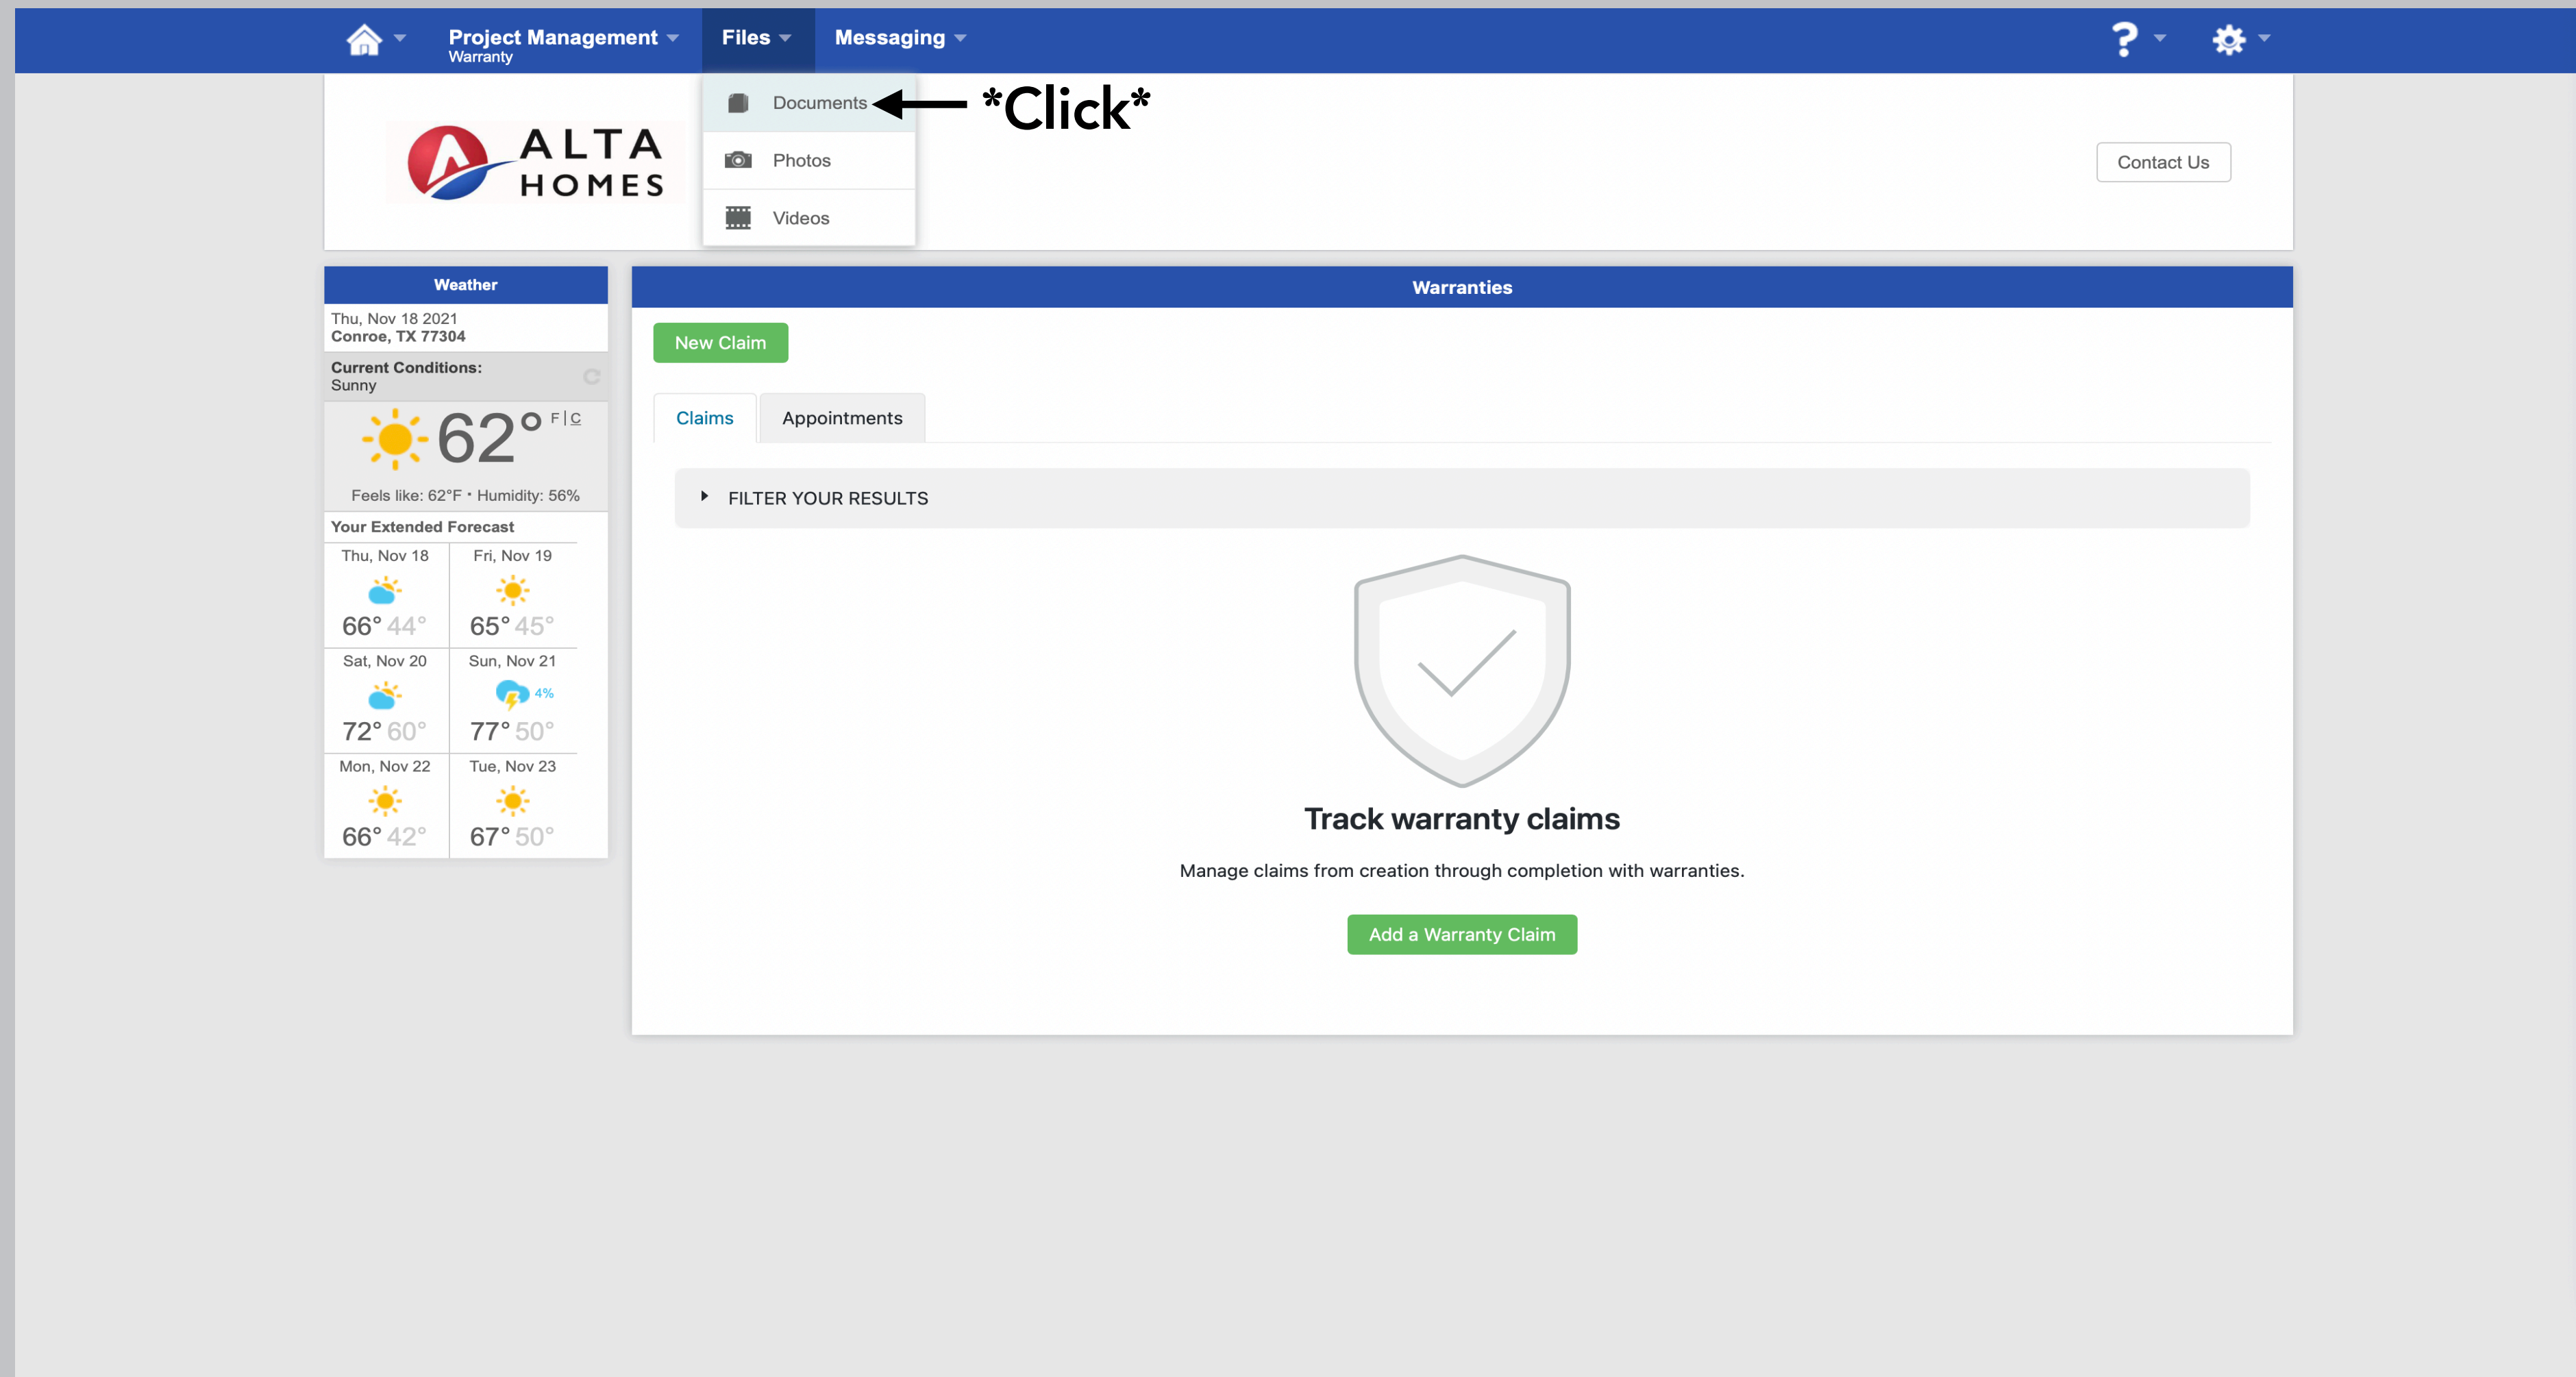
Project Management
Warranty
Files
Messaging
?

Documents
*Click*
Photos
Videos

ALTA HOMES

Contact Us

Weather
Thu, Nov 18 2021
Conroe, TX 77304
Current Conditions:
Sunny
62° F | C
Feels like: 62°F • Humidity: 56%
Your Extended Forecast

| Thu, Nov 18 | Fri, Nov 19 |
|---|---|
| 66° 44° | 65° 45° |
| Sat, Nov 20 | Sun, Nov 21 |
| 72° 60° | 4% 77° 50° |
| Mon, Nov 22 | Tue, Nov 23 |
| 66° 42° | 67° 50° |

Warranties
New Claim
Claims
Appointments
FILTER YOUR RESULTS

Track warranty claims
Manage claims from creation through completion with warranties.
Add a Warranty Claim